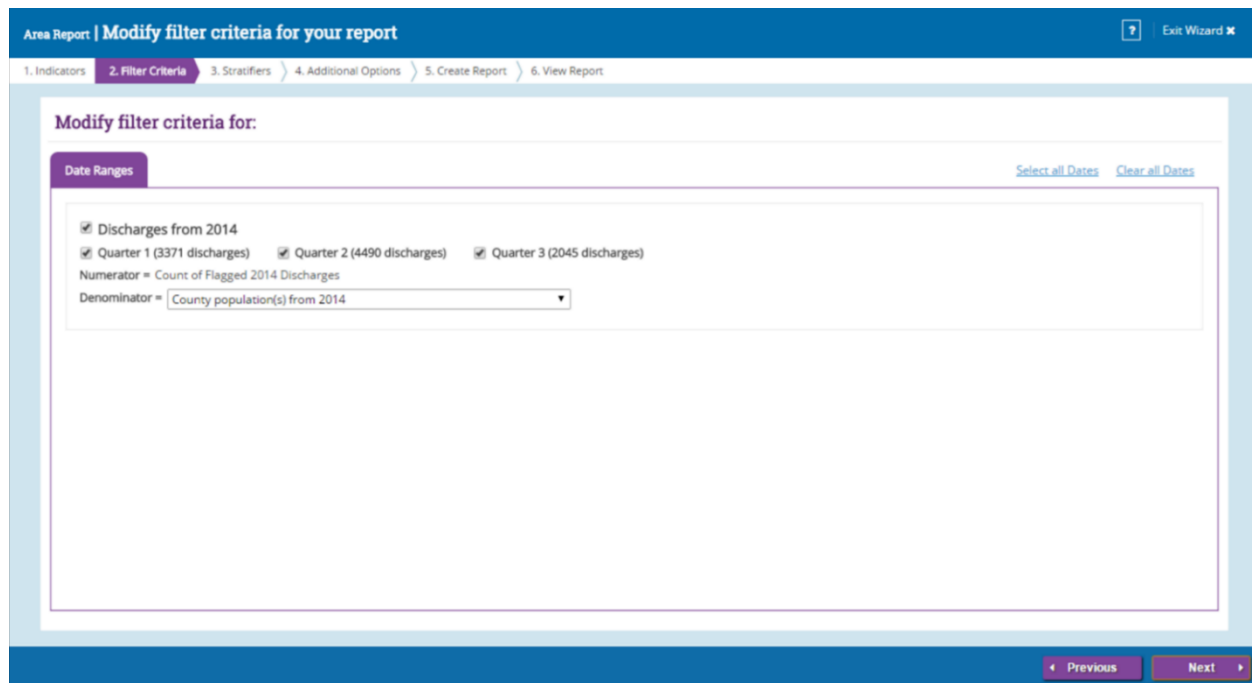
Area Report | Modify filter criteria for your report

? Exit Wizard ✖

1. Indicators 2. Filter Criteria 3. Stratifiers 4. Additional Options 5. Create Report 6. View Report

Modify filter criteria for:

Date Ranges

Select all Dates Clear all Dates

Discharges from 2014

Quarter 1 (3371 discharges) Quarter 2 (4490 discharges) Quarter 3 (2045 discharges)

Numerator = Count of Flagged 2014 Discharges

Denominator = County population(s) from 2014

Previous Next